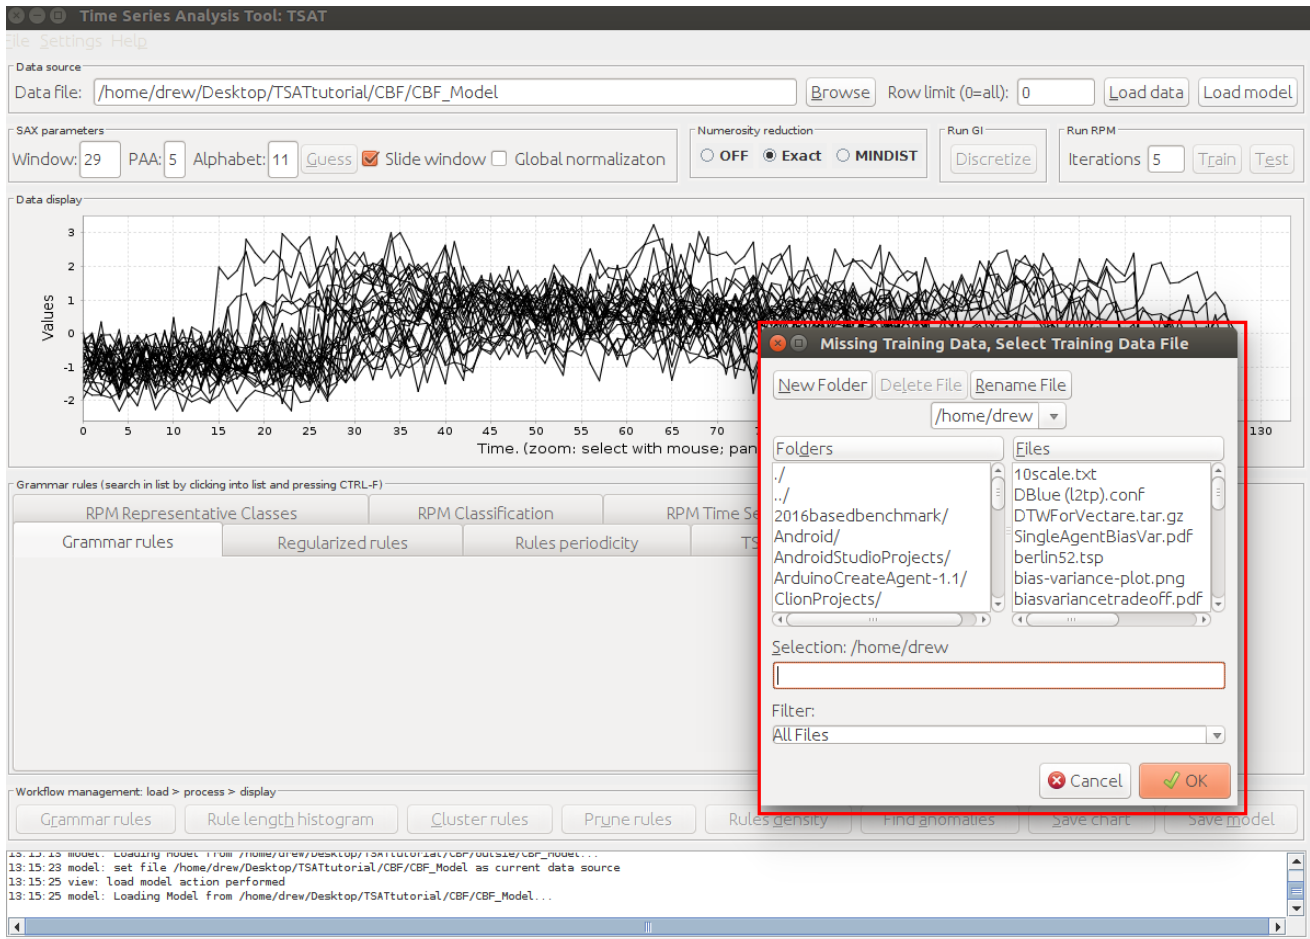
Time Series Analysis Tool: TSAT
File Settings Help

Data source
Data file: /home/drew/Desktop/TSATtutorial/CBF/CBF_Model Browse Row limit (0=all): 0 Load data Load model

SAX parameters
Window: 29 PAA: 5 Alphabet: 11 Guess Slide window Global normalizaton

Numerosity reduction
OFF Exact MINDIST

Run GI
Discretize

Run RPM
Iterations 5 Train Test

Data display

Values
3
2
1
0
-1
-2
0 5 10 15 20 25 30 35 40 45 50 55 60 65 70 130
Time. (zoom: select with mouse; pan

Grammar rules (search in list by clicking into list and pressing CTRL-F)
RPM Representative Classes RPM Classification RPM Time Se
Grammar rules Regularized rules Rules periodicity TS

Missing Training Data, Select Training Data File
New Folder Delete File Rename File
/home/drew
Folders
./
../
2016basedbenchmark/
Android/
AndroidStudioProjects/
ArduinoCreateAgent-1.1/
ClionProjects/
Files
10scale.txt
DBlue (l2tp).conf
DTWForVectare.tar.gz
SingleAgentBiasVar.pdf
berlin52.tsp
bias-variance-plot.png
biasvariancetradeoff.pdf
Selection: /home/drew
Filter:
All Files
Cancel OK

Workflow management: load > process > display
Grammar rules Rule length histogram Cluster rules Prune rules Rules density Find anomalies Save chart Save model

13:15:13 model: Loading Model from /home/drew/Desktop/TSATtutorial/CBF/outsie/CBF_Model...
13:15:23 model: set file /home/drew/Desktop/TSATtutorial/CBF/CBF_Model as current data source
13:15:25 view: load model action performed
13:15:25 model: Loading Model from /home/drew/Desktop/TSATtutorial/CBF/CBF_Model...